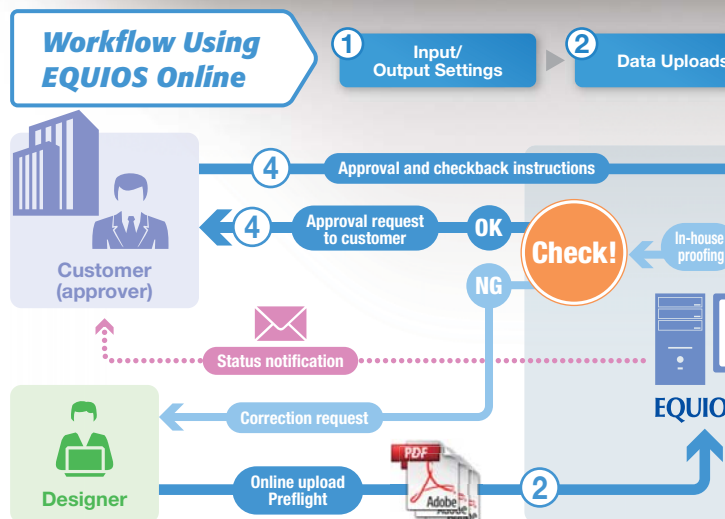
Workflow Using EQUIOS Online

1 Input/ Output Settings

2 Data Uploads

4 Approval and checkback instructions

4 Approval request to customer

OK

Check!

In-house proofing

Customer (approver)

NG

Status notification

EQUIO

Correction request

Designer

Online upload Preflight

PDF

Adobe

2